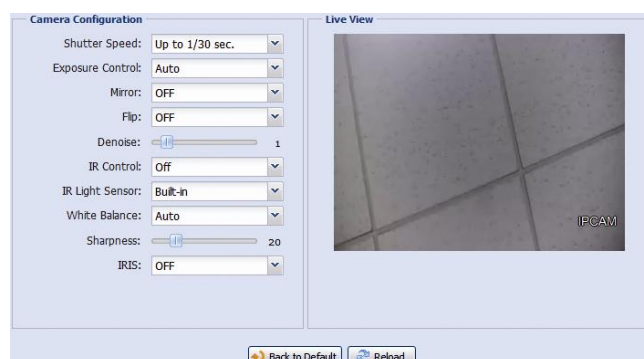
Camera Configuration

Shutter Speed: Up to 1/30 sec.

Exposure Control: Auto

Mirror: OFF

Flip: OFF

Denoise: 1

IR Control: Off

IR Light Sensor: Built-in

White Balance: Auto

Sharpness: 20

IRIS: OFF

Live View

IPCAM

Back to Default Reload